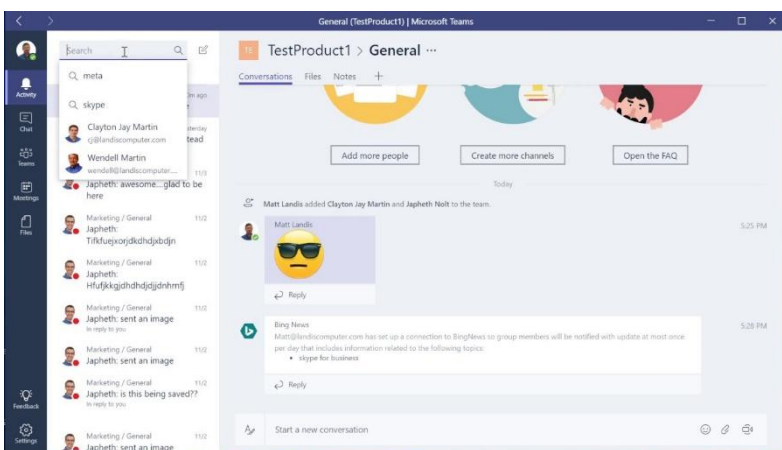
General (TestProduct1) | Microsoft Teams

Search

meta

skype

Clayton Jay Martin
cj@landiscomputer.com

Wendell Martin
wendell@landiscomputer.com

Activity

Chat

Teams

Meetings

Files

Feedback

Settings

...day ago

...terday
...tead

11/3
Japheth: awesome...glad to be here

Marketing / General 11/2
Japheth: Tifkfuejxorjdkdhdjxbdjn

Marketing / General 11/3
Japheth: Hfufjkkgjdhdhdjjdnhmfj

Marketing / General 11/2
Japheth: sent an image
In reply to you

Marketing / General 11/2
Japheth: sent an image

Marketing / General 11/2
Japheth: is this being saved??
In reply to you

Marketing / General 11/2
Japheth: sent an image

TE

TestProduct1 > General ···

Conversations Files Notes +

Add more people

Create more channels

Open the FAQ

Today

Matt Landis added Clayton Jay Martin and Japheth Nolt to the team.

Matt Landis

5:25 PM

Reply

Bing News

5:28 PM

Matt@landiscomputer.com has set up a connection to BingNews so group members will be notified with update at most once per day that includes information related to the following topics:
• skype for business

Reply

Start a new conversation